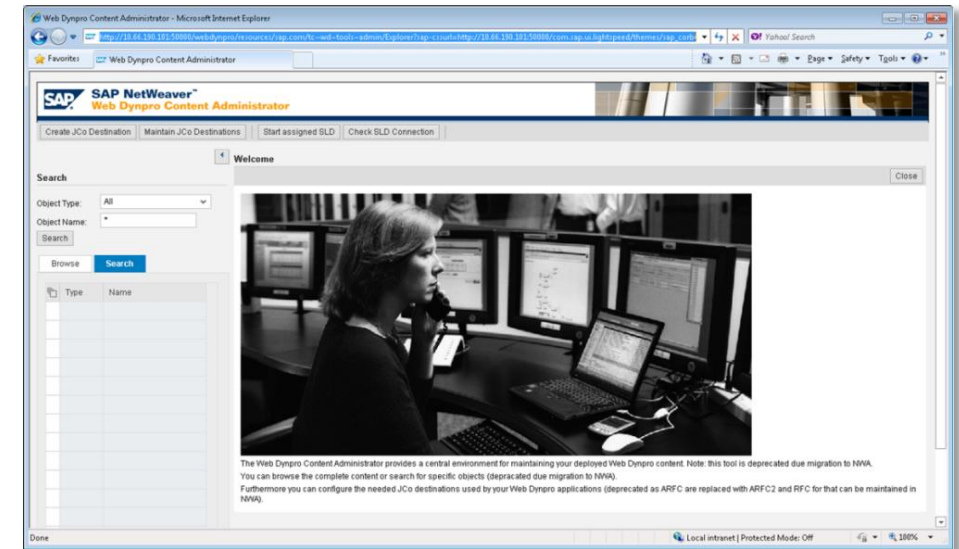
Web Dynpro Content Administrator - Microsoft Internet Explorer

http://10.66.190.181:50000/webdynpro/resources/sap.com/tc~wd~tools~admin/Explorer?sap-cssurl=http://10.66.190.181:50000/com.sap.ui.lightspeed/themes/sap_corbu

Yahoo! Search

Favorites

Web Dynpro Content Administrator

Page ▾ Safety ▾ Tools ▾

SAP NetWeaver™
Web Dynpro Content Administrator

Create JCo Destination | Maintain JCo Destinations | Start assigned SLD | Check SLD Connection

Welcome

Close

Search

Object Type: All

Object Name: *

Search

Browse | Search

| Type | Name |
|---|---|

The Web Dynpro Content Administrator provides a central environment for maintaining your deployed Web Dynpro content. Note: this tool is deprecated due migration to NWA.

You can browse the complete content or search for specific objects (depracated due migration to NWA).

Furthermore you can configure the needed JCo destinations used by your Web Dynpro applications (deprecated as ARFC are replaced with ARFC2 and RFC for that can be maintained in NWA).

Done

Local intranet | Protected Mode: Off

100%